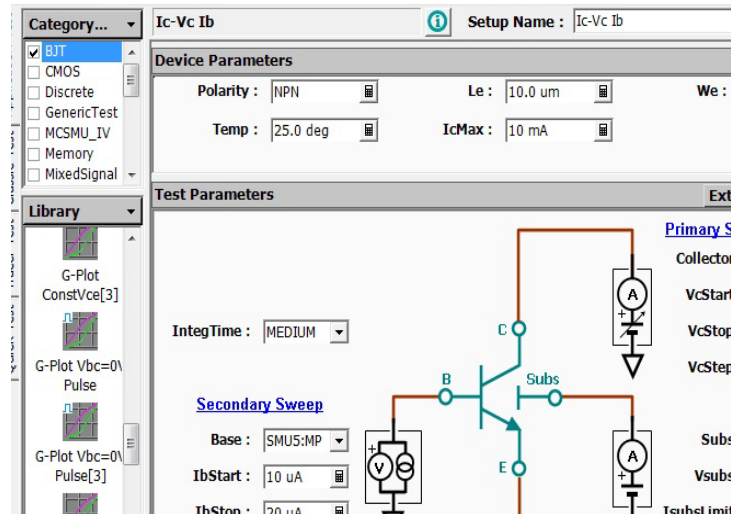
Category...

BJT
CMOS
Discrete
GenericTest
MCSMU_IV
Memory
MixedSignal

Library

G-Plot ConstVce[3]

G-Plot Vbc=0\ Pulse

G-Plot Vbc=0\ Pulse[3]

Ic-Vc Ib

Setup Name : Ic-Vc Ib

Device Parameters

Polarity : NPN

Le : 10.0 um

We :

Temp : 25.0 deg

IcMax : 10 mA

Test Parameters

Ext

Primary S

Collector

VcStart

VcStop

VcStep

IntegTime : MEDIUM

C

B

Subs

E

Secondary Sweep

Base : SMU5:MP

IbStart : 10 uA

IbStop : 20 uA

Subs

Vsubs

IsubsLimit